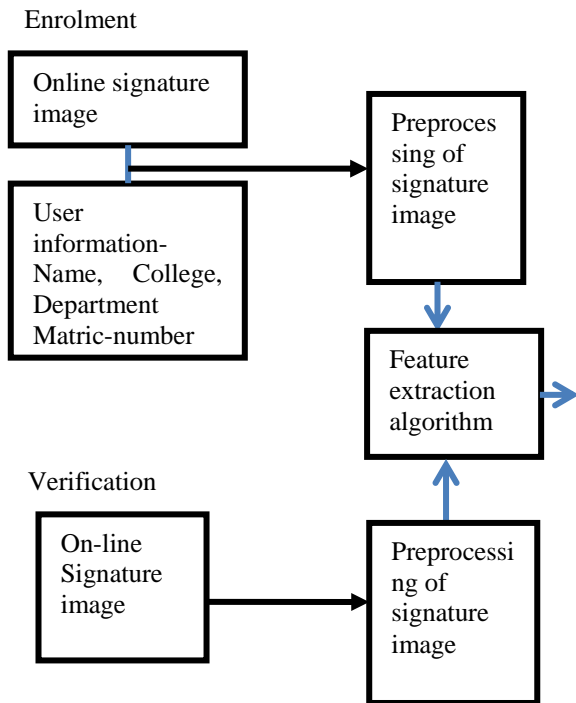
Enrolment

Online signature image

User information- Name, College, Department Matric-number

Preprocessing of signature image

Feature extraction algorithm

Verification

On-line Signature image

Preprocessing of signature image